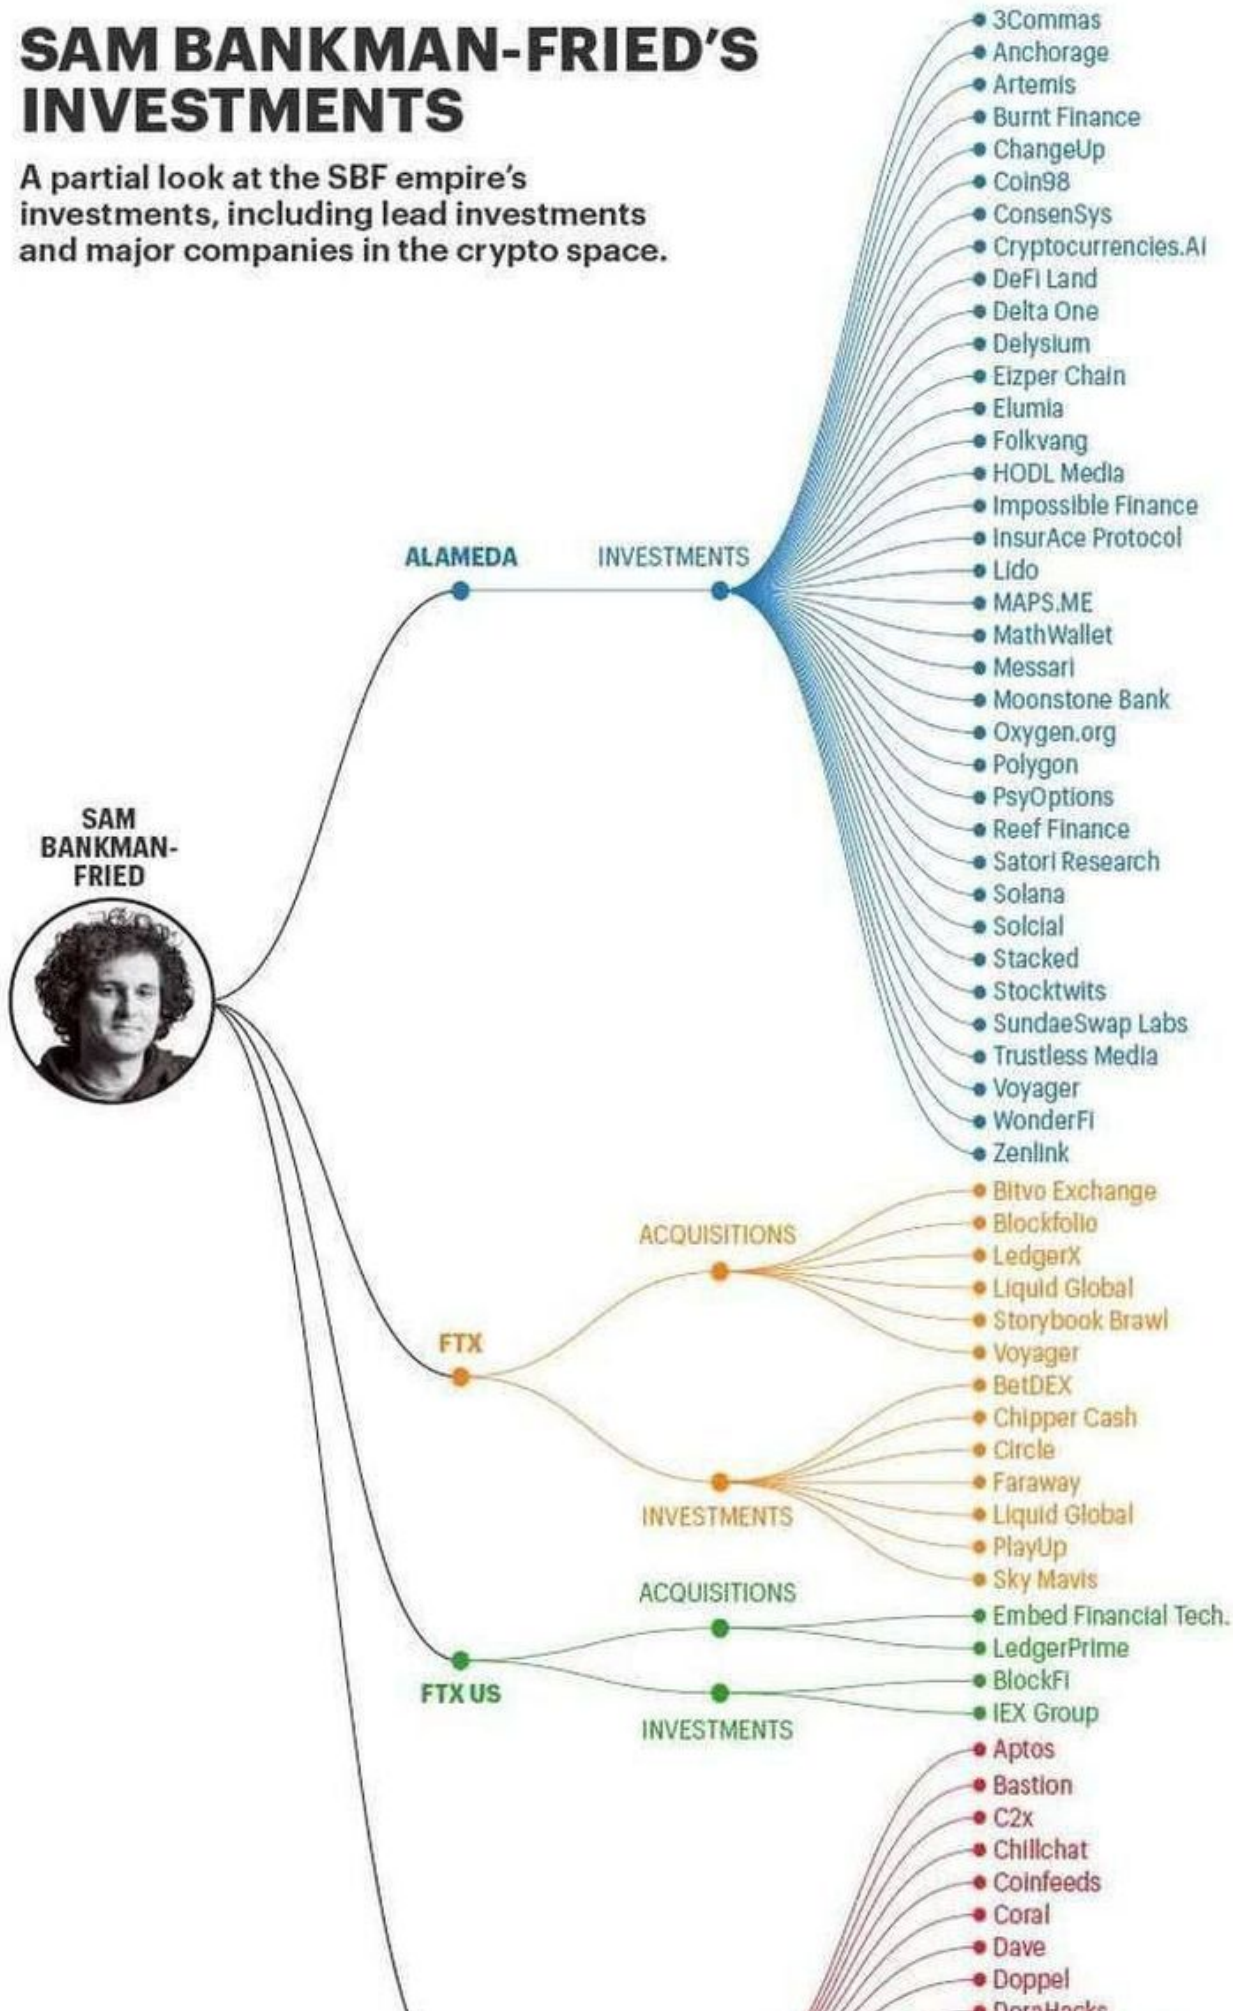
SAM BANKMAN-FRIED'S INVESTMENTS

A partial look at the SBF empire's investments, including lead investments and major companies in the crypto space.

SAM BANKMAN-FRIED

ALAMEDA

INVESTMENTS

3Commas
Anchorage
Artemis
Burnt Finance
ChangeUp
Coin98
ConsenSys
Cryptocurrencies.AI
DeFi Land
Delta One
Delysium
Elzper Chain
Elumia
Folkvang
HODL Media
Impossible Finance
InsurAce Protocol
Lido
MAPS.ME
MathWallet
Messari
Moonstone Bank
Oxygen.org
Polygon
PsyOptions
Reef Finance
Satori Research
Solana
Solcial
Stacked
Stocktwits
SundaeSwap Labs
Trustless Media
Voyager
WonderFi
Zenlink

FTX

ACQUISITIONS

Bitvo Exchange
Blockfolio
LedgerX
Liquid Global
Storybook Brawl
Voyager

INVESTMENTS

BetDEX
Chipper Cash
Circle
Faraway
Liquid Global
PlayUp
Sky Mavis

FTX US

ACQUISITIONS

Embed Financial Tech.
LedgerPrime

INVESTMENTS

BlockFi
IEX Group

Aptos
Bastion
C2x
Chillchat
Coinfeeds
Coral
Dave
Doppel
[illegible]